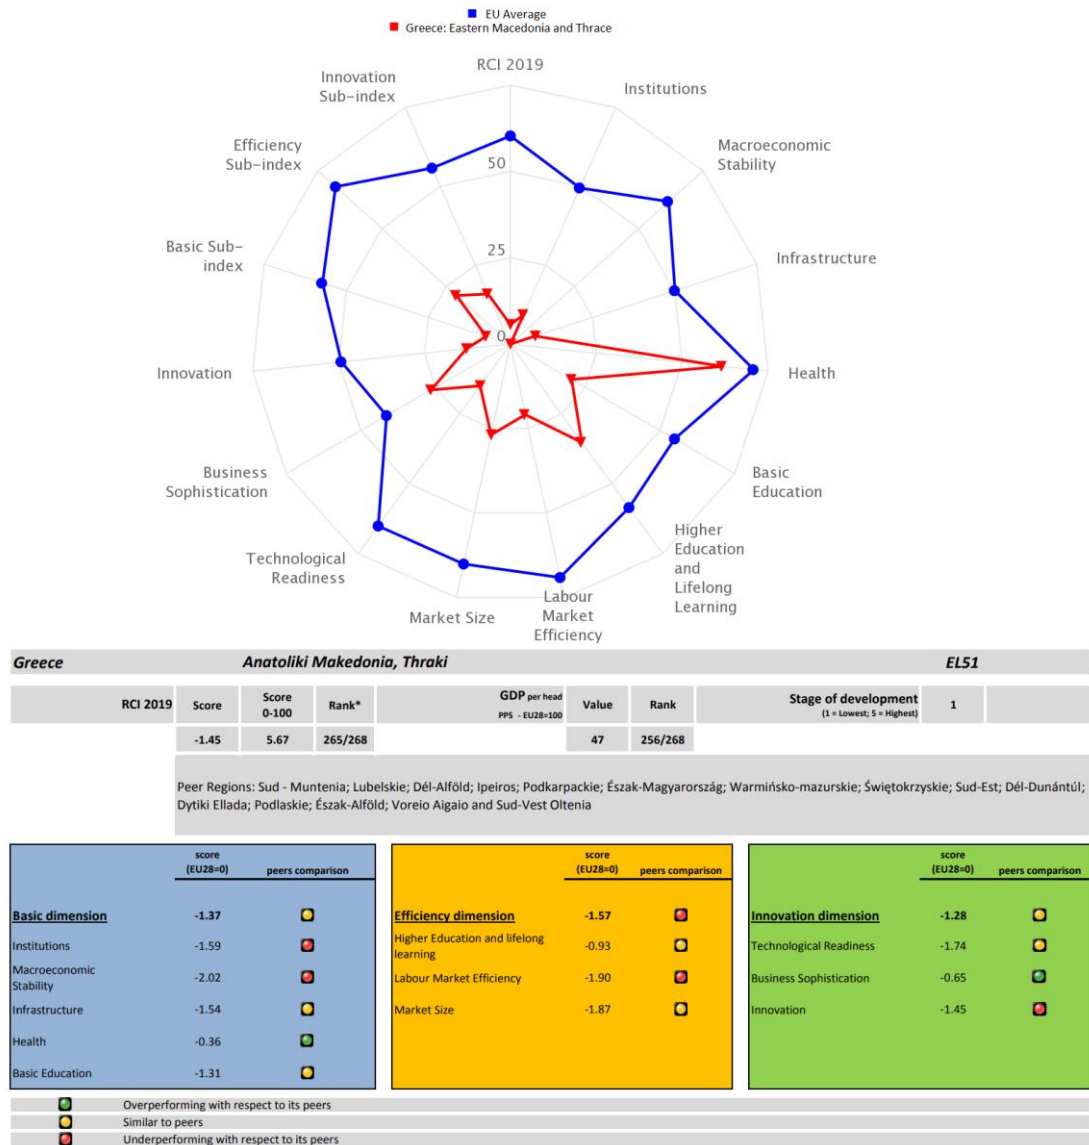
EU Average
Greece: Eastern Macedonia and Thrace

RCI 2019
Institutions
Macroeconomic Stability
Infrastructure
Health
Basic Education
Higher Education and Lifelong Learning
Labour Market Efficiency
Market Size
Technological Readiness
Business Sophistication
Innovation
Basic Sub-index
Efficiency Sub-index
Innovation Sub-index
50
25
0

Greece Anatoliki Makedonia, Thraki EL51

| RCI 2019 | Score | Score 0-100 | Rank* | GDP per head PPS - EU28=100 | Value | Rank | Stage of development (1 = Lowest; 5 = Highest) | 1 |
|---|---|---|---|---|---|---|---|---|
| | -1.45 | 5.67 | 265/268 | | 47 | 256/268 | | |

Peer Regions: Sud - Muntenia; Lubelskie; Dél-Alföld; Ipeiros; Podkarpackie; Észak-Magyarország; Warmińsko-mazurskie; Świętokrzyskie; Sud-Est; Dél-Dunántúl; Dytiki Ellada; Podlaskie; Észak-Alföld; Voreio Aigaio and Sud-Vest Oltenia

| | score (EU28=0) | peers comparison |
|---|---|---|
| Basic dimension | -1.37 | |
| Institutions | -1.59 | |
| Macroeconomic Stability | -2.02 | |
| Infrastructure | -1.54 | |
| Health | -0.36 | |
| Basic Education | -1.31 | |

| | score (EU28=0) | peers comparison |
|---|---|---|
| Efficiency dimension | -1.57 | |
| Higher Education and lifelong learning | -0.93 | |
| Labour Market Efficiency | -1.90 | |
| Market Size | -1.87 | |

| | score (EU28=0) | peers comparison |
|---|---|---|
| Innovation dimension | -1.28 | |
| Technological Readiness | -1.74 | |
| Business Sophistication | -0.65 | |
| Innovation | -1.45 | |

Overperforming with respect to its peers
Similar to peers
Underperforming with respect to its peers